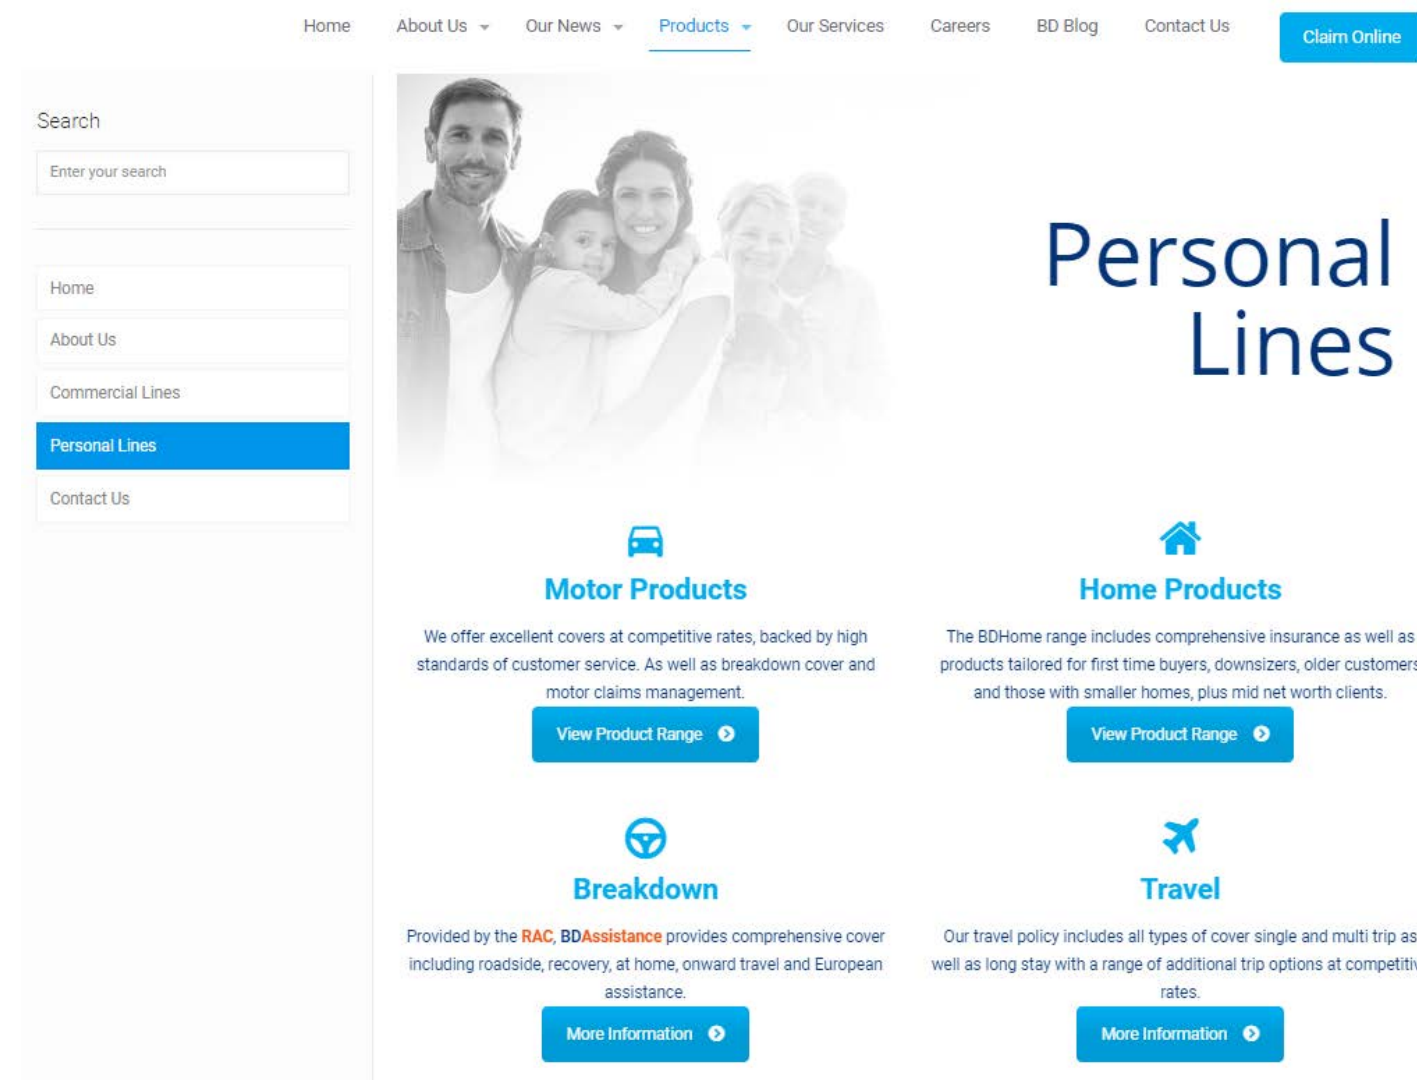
Home About Us Our News Products Our Services Careers BD Blog Contact Us Claim Online

Search

Enter your search

Home
About Us
Commercial Lines
Personal Lines
Contact Us

Personal Lines

Motor Products

We offer excellent covers at competitive rates, backed by high standards of customer service. As well as breakdown cover and motor claims management.

View Product Range

Home Products

The BDHome range includes comprehensive insurance as well as products tailored for first time buyers, downsizers, older customers and those with smaller homes, plus mid net worth clients.

View Product Range

Breakdown

Provided by the RAC, BDAssistance provides comprehensive cover including roadside, recovery, at home, onward travel and European assistance.

More Information

Travel

Our travel policy includes all types of cover single and multi trip as well as long stay with a range of additional trip options at competitiv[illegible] rates.

More Information